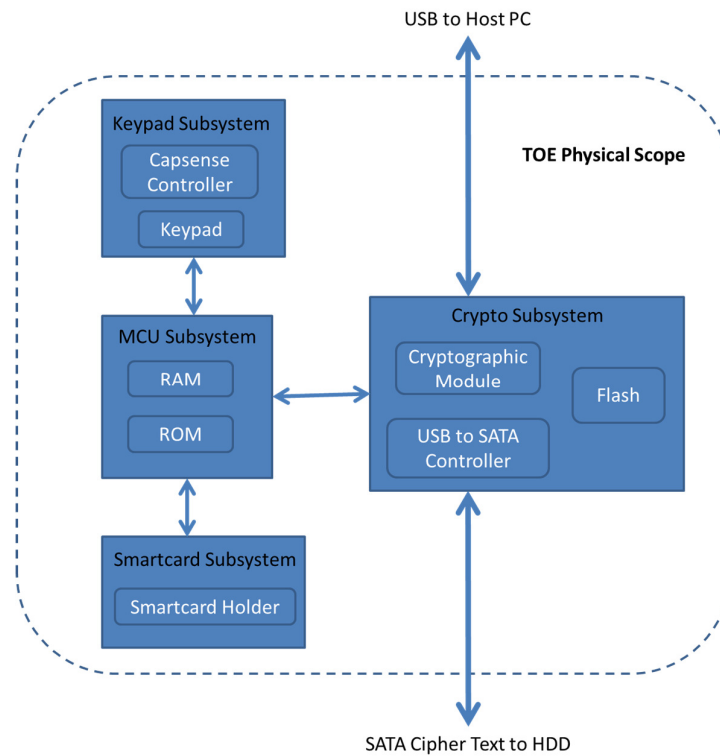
USB to Host PC

Keypad Subsystem

Capsense Controller

Keypad

TOE Physical Scope

MCU Subsystem

RAM

ROM

Crypto Subsystem

Cryptographic Module

Flash

USB to SATA Controller

Smartcard Subsystem

Smartcard Holder

SATA Cipher Text to HDD